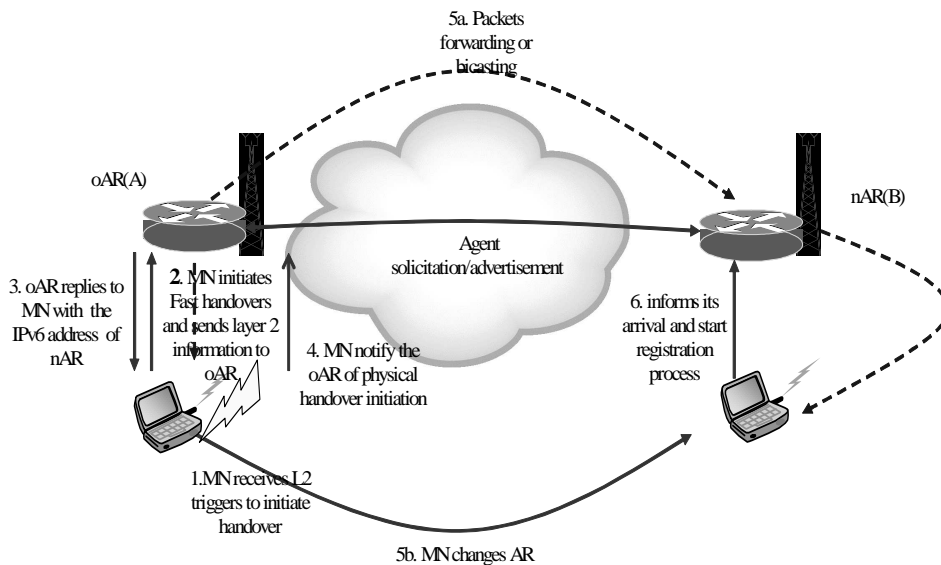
5a. Packets forwarding or bicasting

oAR(A)

nAR(B)

Agent solicitation/advertisement

3. oAR replies to MN with the IPv6 address of nAR

2. MN initiates Fast handovers and sends layer 2 information to oAR

4. MN notify the oAR of physical handover initiation

6. informs its arrival and start registration process

1.MN receives L2 triggers to initiate handover

5b. MN changes AR